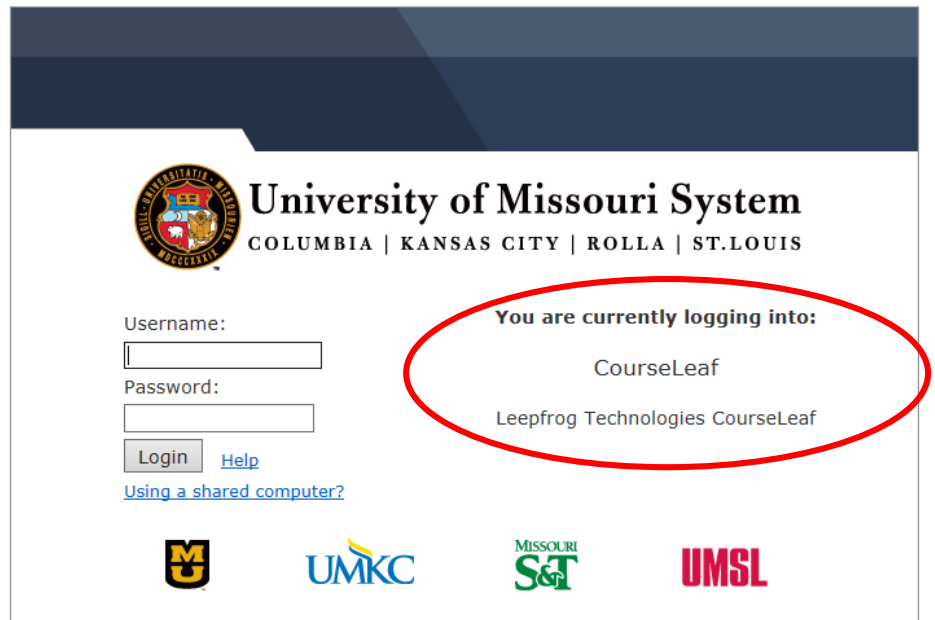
SIGILL UNIVERSITATIS MISSOURIENSIS MDCCCXXXIX

University of Missouri System
COLUMBIA | KANSAS CITY | ROLLA | ST.LOUIS

Username:

Password:

Login Help

Using a shared computer?

You are currently logging into:

CourseLeaf

Leepfrog Technologies CourseLeaf

MU

UMKC

MISSOURI S&T

UMSL